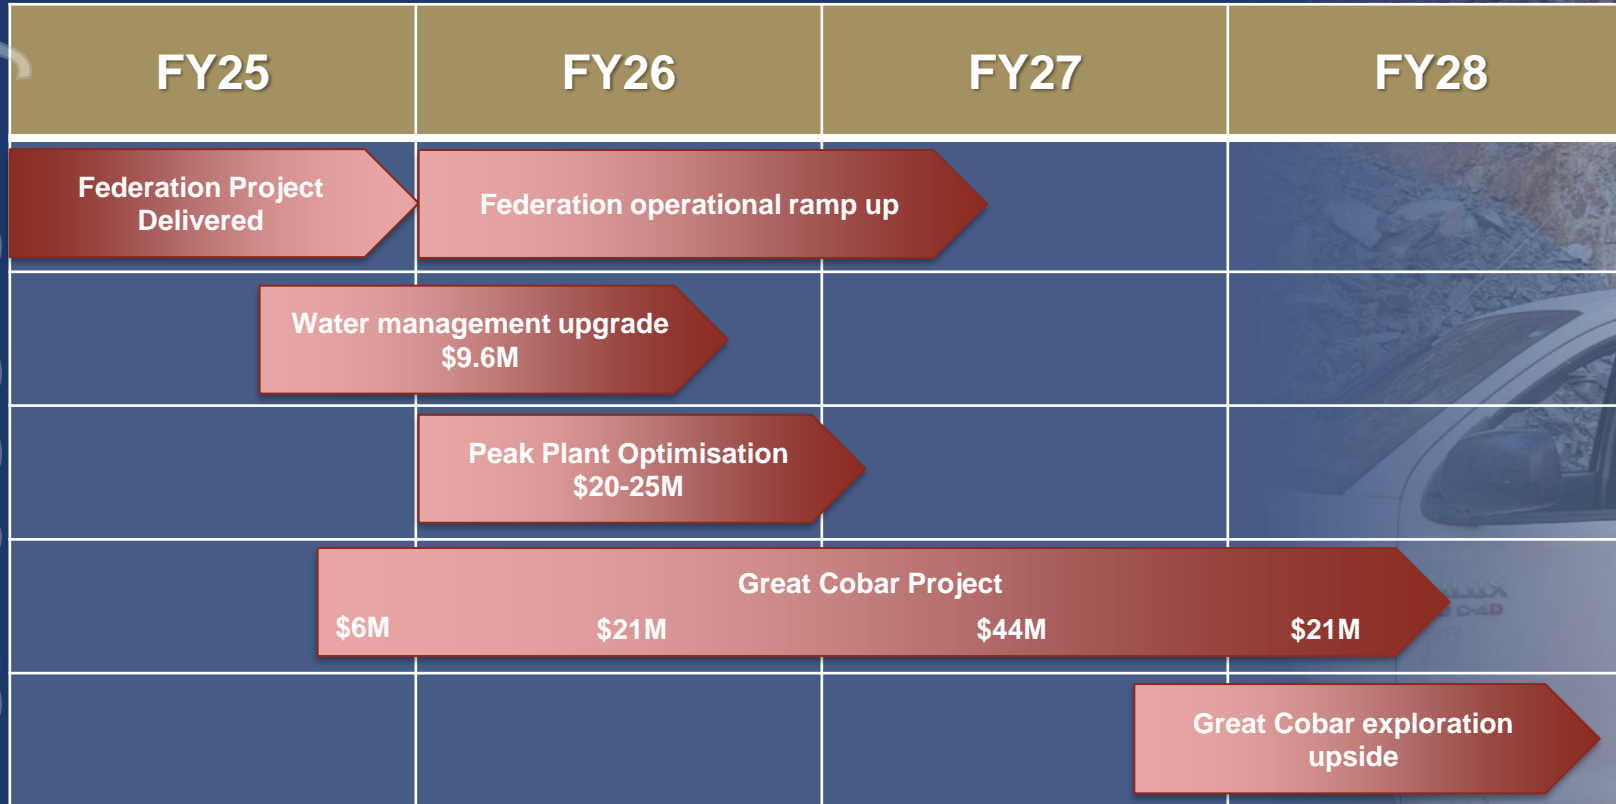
FY25

FY26

FY27

FY28

Federation Project Delivered

Federation operational ramp up

Water management upgrade $9.6M

Peak Plant Optimisation $20-25M

Great Cobar Project

$6M

$21M

$44M

$21M

Great Cobar exploration upside